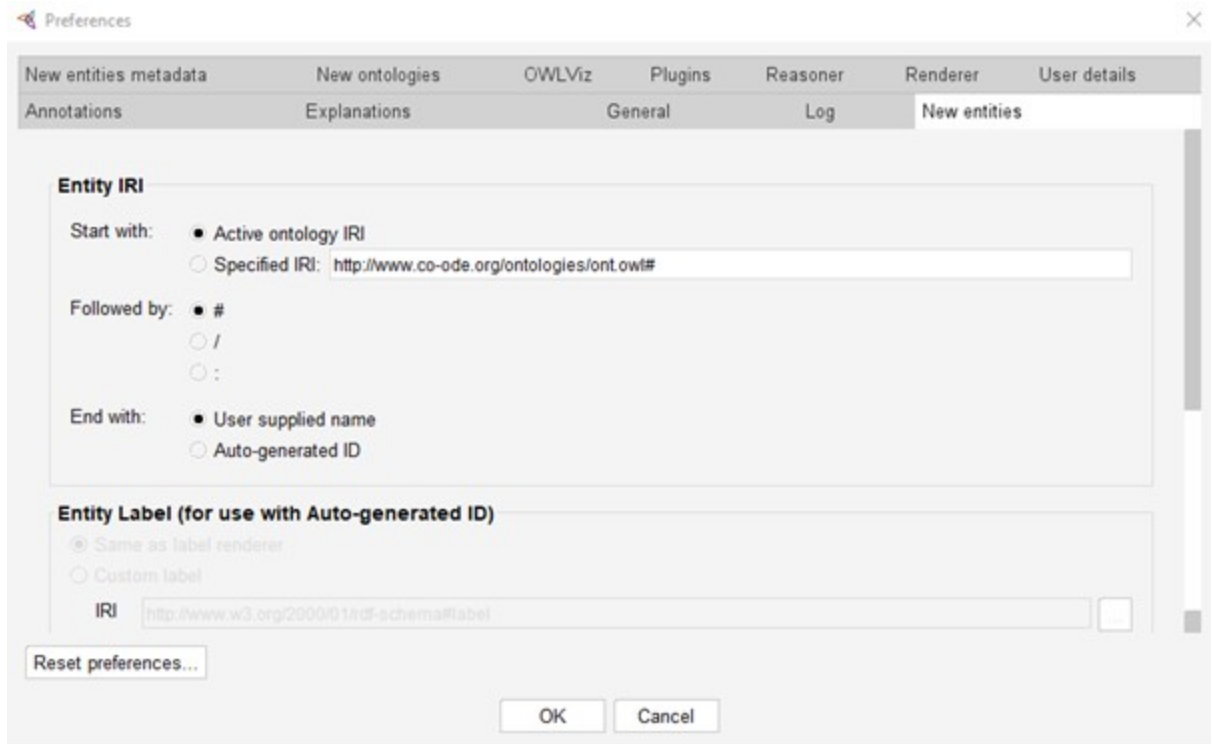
Preferences

New entities metadata New ontologies OWLViz Plugins Reasoner Renderer User details

Annotations Explanations General Log New entities

Entity IRI

Start with: Active ontology IRI

Specified IRI: http://www.co-ode.org/ontologies/ont.owl#

Followed by: #

/

:

End with: User supplied name

Auto-generated ID

Entity Label (for use with Auto-generated ID)

Same as label renderer

Custom label

IRI http://www.w3.org/2000/01/rdf-schema#label

...

Reset preferences...

OK Cancel